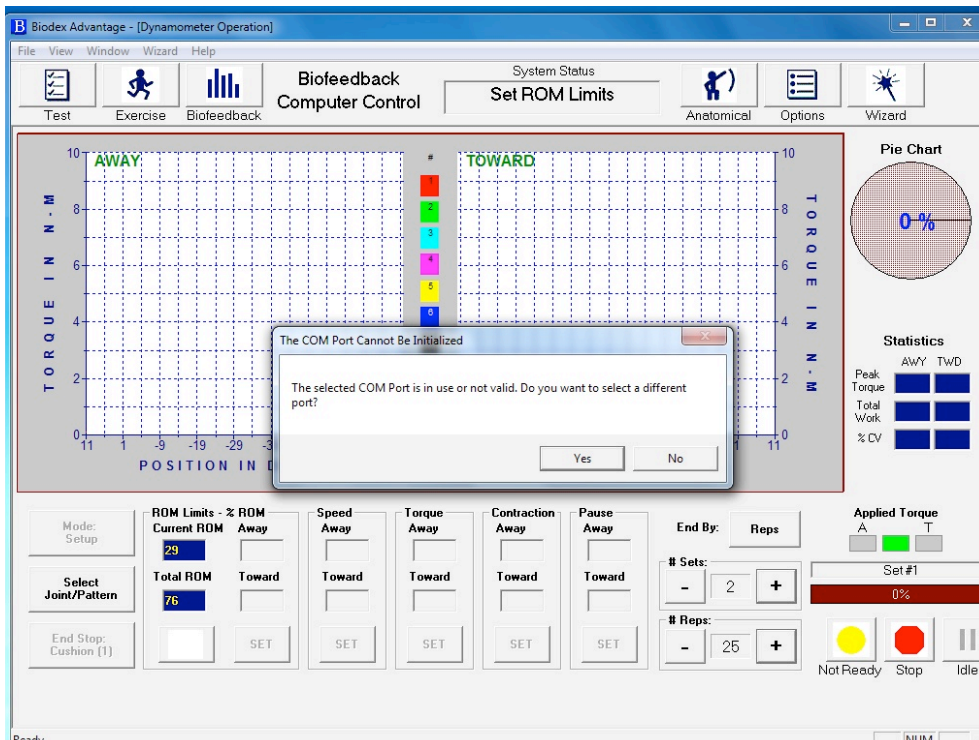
Biodex Advantage - [Dynamometer Operation]

File View Window Wizard Help

Test Exercise Biofeedback

Biofeedback Computer Control

System Status
Set ROM Limits

Anatomical Options Wizard

AWAY

TOWARD

#

1 2 3 4 5 6

TORQUE IN N-M

TORQUE IN N-M

10 8 6 4 2 0

11 1 -9 -19 -29 -3

11

POSITION IN D

Pie Chart

0 %

Statistics
AWY TWD
Peak Torque
Total Work
% CV

The COM Port Cannot Be Initialized

The selected COM Port is in use or not valid. Do you want to select a different port?

Yes No

Mode: Setup

Select Joint/Pattern

End Stop: Cushion (1)

ROM Limits - % ROM
Current ROM Away
29
Total ROM Toward
76

SET

Speed
Away
Toward
SET

Torque
Away
Toward
SET

Contraction
Away
Toward
SET

Pause
Away
Toward
SET

End By: Reps

# Sets:
- 2 +

# Reps:
- 25 +

Applied Torque
A T

Set #1
0%

Not Ready Stop Idle

Ready

NUM